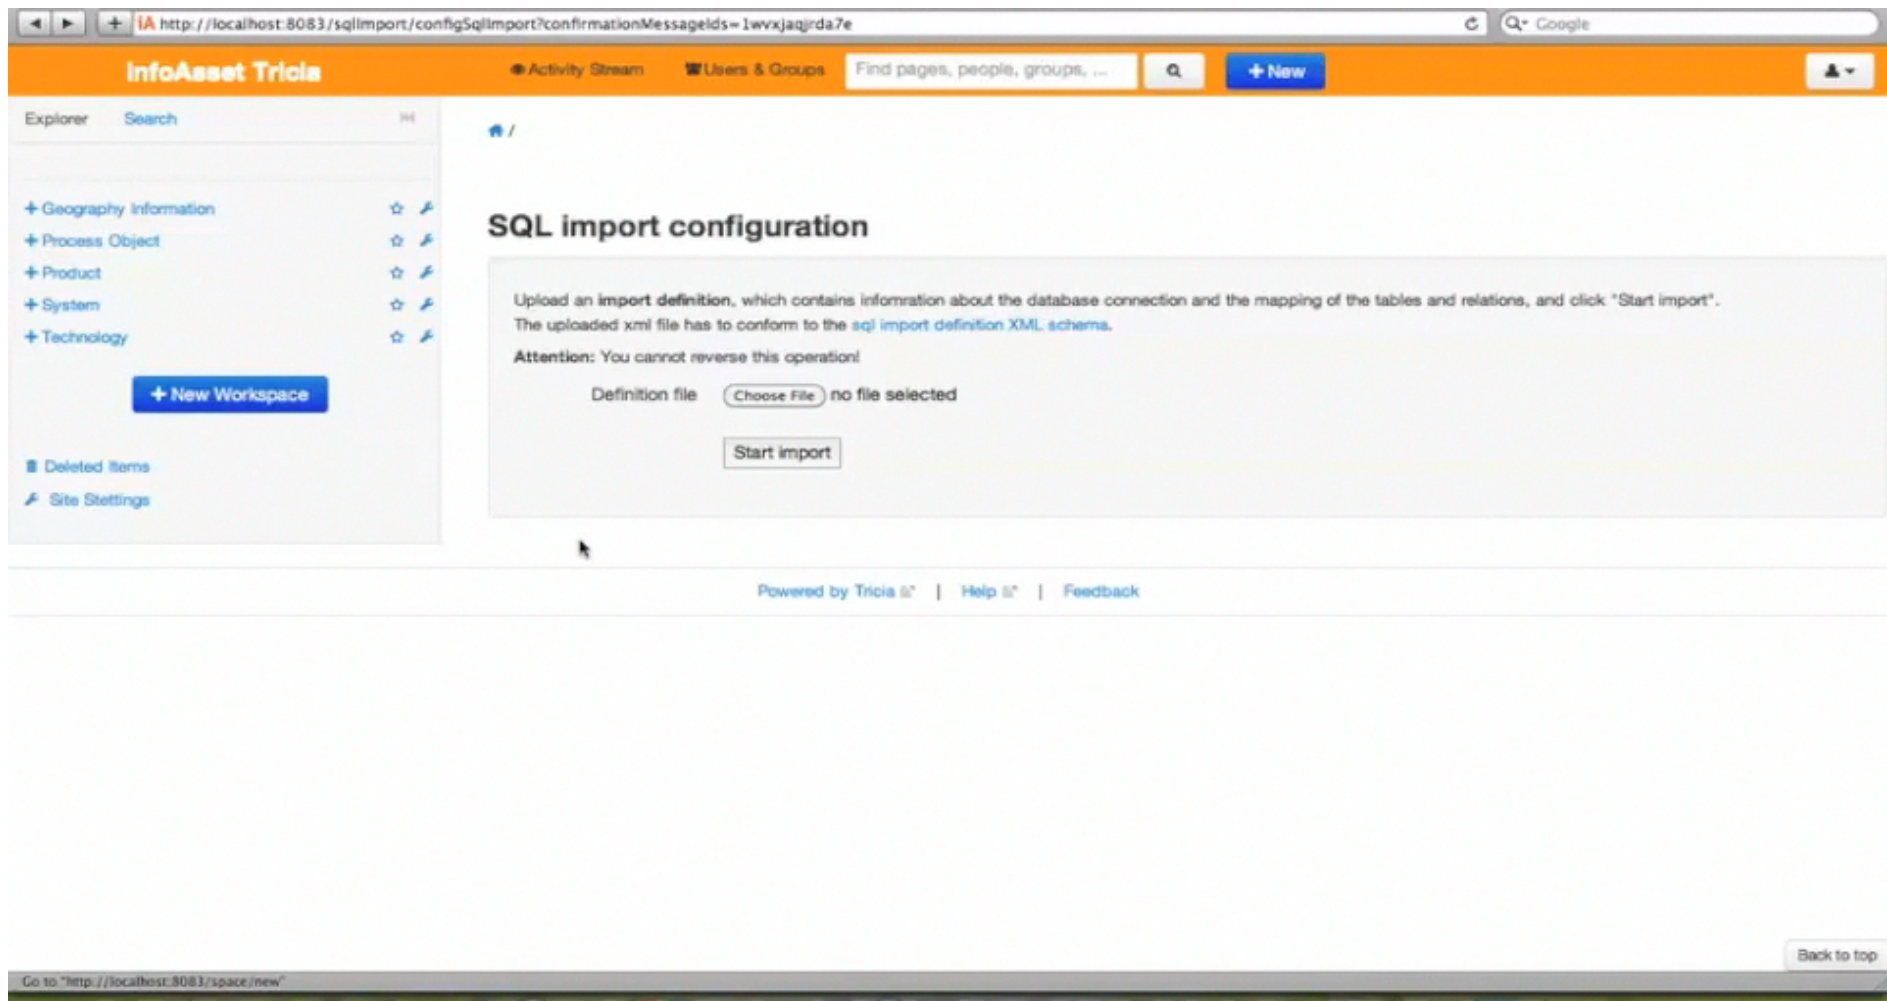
http://localhost:8083/sqlImport/configSqlImport?confirmationMessageIds=1wvxjaqjrda7e

Google

InfoAsset Tricia

Activity Stream

Users & Groups

Find pages, people, groups, ...

+ New

Explorer Search

+ Geography Information
+ Process Object
+ Product
+ System
+ Technology

+ New Workspace

Deleted Items
Site Stettings

/

SQL import configuration

Upload an import definition, which contains infomration about the database connection and the mapping of the tables and relations, and click "Start import". The uploaded xml file has to conform to the sql import definition XML schema.

Attention: You cannot reverse this operation!

Definition file Choose File no file selected

Start import

Powered by Tricia | Help | Feedback

Back to top

Go to "http://localhost:8083/space/new"